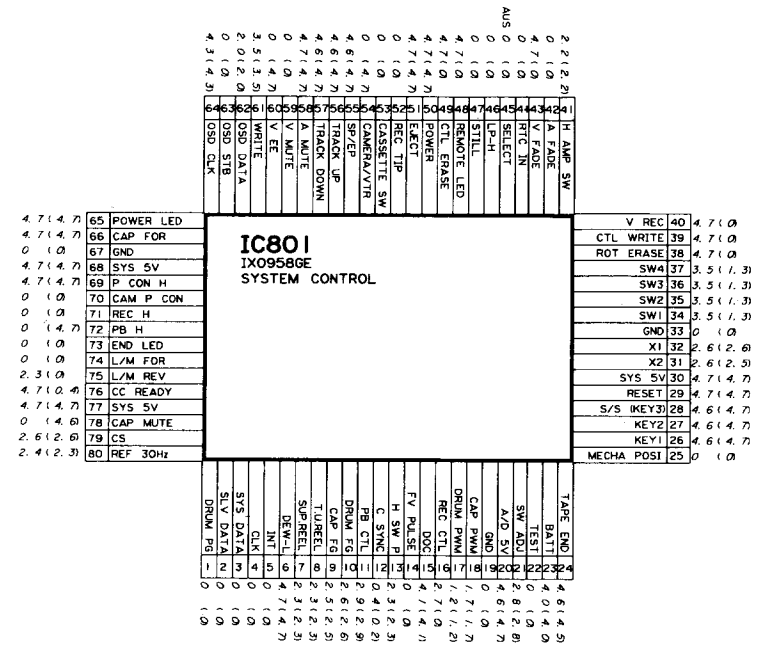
IC801
IX0958GE
SYSTEM CONTROL

64 OSD CLK 4.3(4.3)
63 OSD STB 0(0)
62 OSD DATA 2.2(2.0)
61 WRITE 3.5(3.5)
60 V EE 0(0)
59 V MUTE 0(0)
58 A MUTE 4.7(4.7)
57 TRACK DOWN 4.6(4.7)
56 TRACK UP 4.6(4.7)
55 SP/EP 4.6(4.7)
54 CAMERA/VTR 0(0)
53 CASSETTE SW 0(0)
52 REC TIP 0(0)
51 EJECT 4.7(4.7)
50 POWER 4.7(4.7)
49 CTL ERASE 4.7(4.7)
48 REMOTE LED 4.7(4.7)
47 STILL 0(0)
46 LP-H 0(0)
45 SELECT 0(0) AUS
44 RTC IN 0(0)
43 V FADE 4.7(0)
42 A FADE 4.7(0)
41 H AMP SW 2.2(2.2)

4.7(4.7) 65 POWER LED
4.7(4.7) 66 CAP FOR
0(0) 67 GND
4.7(4.7) 68 SYS 5V
4.7(4.7) 69 P CON H
0(0) 70 CAM P CON
0(0) 71 REC H
0(0) 72 PB H
0(0) 73 END LED
0(0) 74 L/M FOR
2.3(0) 75 L/M REV
4.7(0.4) 76 CC READY
4.7(4.7) 77 SYS 5V
0(4.6) 78 CAP MUTE
2.6(2.6) 79 CS
2.4(2.3) 80 REF 30Hz

V REC 40 4.7(0)
CTL WRITE 39 4.7(0)
ROT ERASE 38 4.7(0)
SW4 37 3.5(1.3)
SW3 36 3.5(1.3)
SW2 35 3.5(1.3)
SW1 34 3.5(1.3)
GND 33 0(0)
X1 32 2.6(2.6)
X2 31 2.6(2.5)
SYS 5V 30 4.7(4.7)
RESET 29 4.7(4.7)
S/S (KEY3) 28 4.6(4.7)
KEY2 27 4.6(4.7)
KEY1 26 4.6(4.7)
MECHA POSI 25 0(0)

1 DRUM PG 0(0)
2 SLV DATA 0(0)
3 SYS DATA 0(0)
4 CLK 0(0)
5 INT 0(0)
6 DEW-L 4.7(4.7)
7 SUP.REEL 2.3(2.3)
8 T.U.REEL 2.3(2.3)
9 CAP FG 2.5(2.5)
10 DRUM FG 2.9(2.9)
11 PB CTL 0(0)
12 C SYNC 0(0)
13 H SW P 0(0)
14 FV PULSE 4.0(4.0)
15 DOC 0(1)
16 REC CTL 2.7(0)
17 DRUM PWM 1.2(1.2)
18 CAP PWM 1.7(1.7)
19 GND 0(0)
20 A/D 4.6(4.7)
21 SW ADJ 2.8(2.8)
22 TEST 0(0)
23 BATT 4.0(4.0)
24 TAPE END 4.6(4.5)